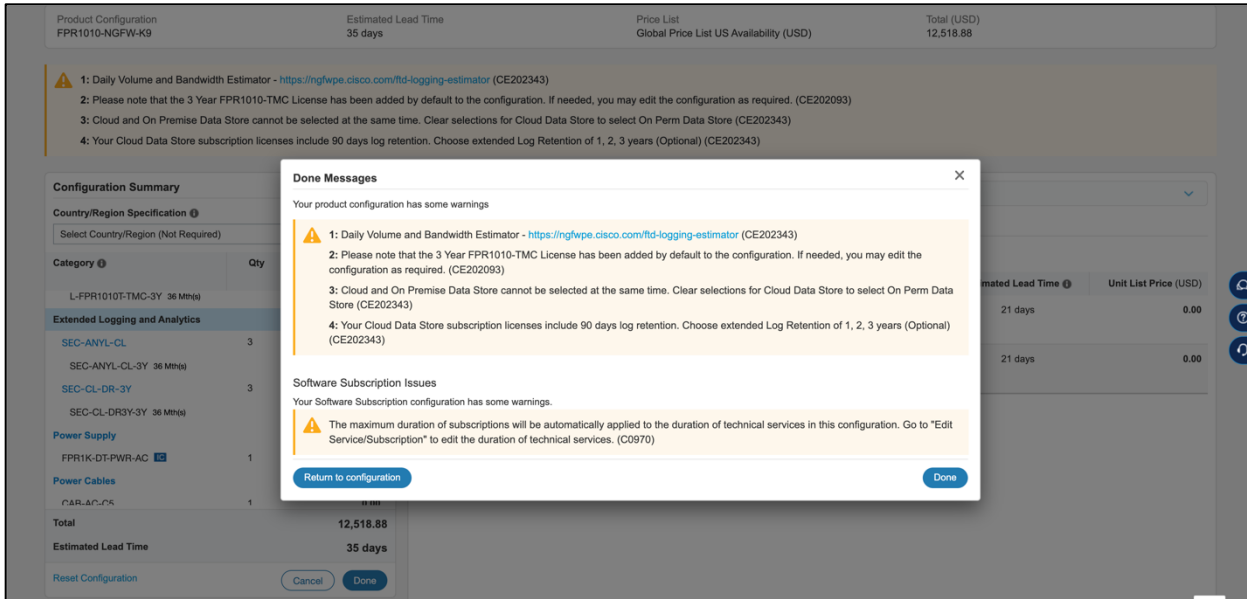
Product Configuration
FPR1010-NGFW-K9

Estimated Lead Time
35 days

Price List
Global Price List US Availability (USD)

Total (USD)
12,518.88

1: Daily Volume and Bandwidth Estimator - https://ngfwpe.cisco.com/ftd-logging-estimator (CE202343)
2: Please note that the 3 Year FPR1010-TMC License has been added by default to the configuration. If needed, you may edit the configuration as required. (CE202093)
3: Cloud and On Premise Data Store cannot be selected at the same time. Clear selections for Cloud Data Store to select On Perm Data Store (CE202343)
4: Your Cloud Data Store subscription licenses include 90 days log retention. Choose extended Log Retention of 1, 2, 3 years (Optional) (CE202343)

Configuration Summary
Country/Region Specification
Select Country/Region (Not Required)
Category | Qty
L-FPR1010T-TMC-3Y 36 Mth(s)
Extended Logging and Analytics
SEC-ANYL-CL 3
SEC-ANYL-CL-3Y 36 Mth(s)
SEC-CL-DR-3Y 3
SEC-CL-DR3Y-3Y 36 Mth(s)
Power Supply
FPR1K-DT-PWR-AC 1
Power Cables
CAB-AC-C5 1
Total 12,518.88
Estimated Lead Time 35 days
Reset Configuration
Cancel
Done

mated Lead Time
Unit List Price (USD)
21 days 0.00
21 days 0.00

Done Messages
Your product configuration has some warnings
1: Daily Volume and Bandwidth Estimator - https://ngfwpe.cisco.com/ftd-logging-estimator (CE202343)
2: Please note that the 3 Year FPR1010-TMC License has been added by default to the configuration. If needed, you may edit the configuration as required. (CE202093)
3: Cloud and On Premise Data Store cannot be selected at the same time. Clear selections for Cloud Data Store to select On Perm Data Store (CE202343)
4: Your Cloud Data Store subscription licenses include 90 days log retention. Choose extended Log Retention of 1, 2, 3 years (Optional) (CE202343)

Software Subscription Issues
Your Software Subscription configuration has some warnings.
The maximum duration of subscriptions will be automatically applied to the duration of technical services in this configuration. Go to "Edit Service/Subscription" to edit the duration of technical services. (C0970)

Return to configuration
Done